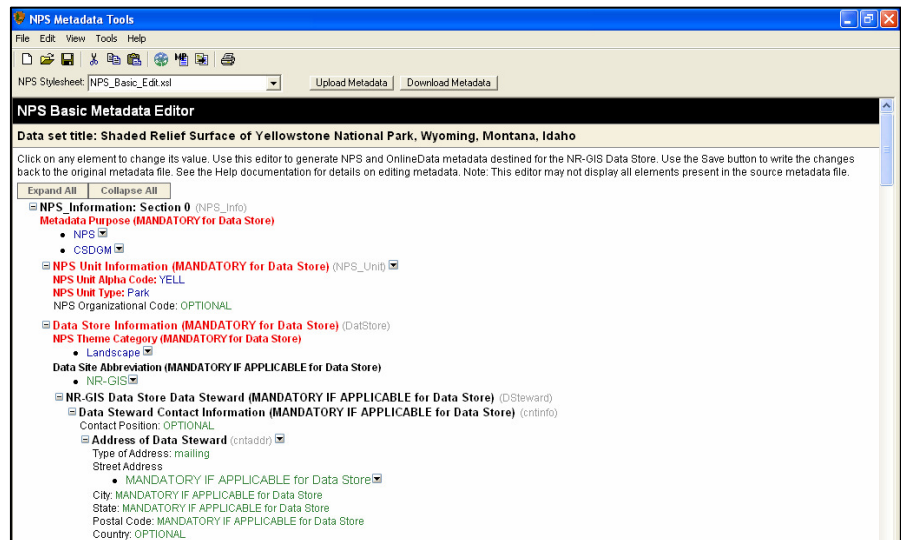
NPS Metadata Tools

File Edit View Tools Help

NPS Stylesheet: NPS_Basic_Edit.xsl

Upload Metadata Download Metadata

NPS Basic Metadata Editor

Data set title: Shaded Relief Surface of Yellowstone National Park, Wyoming, Montana, Idaho

Click on any element to change its value. Use this editor to generate NPS and OnlineData metadata destined for the NR-GIS Data Store. Use the Save button to write the changes back to the original metadata file. See the Help documentation for details on editing metadata. Note: This editor may not display all elements present in the source metadata file.

Expand All Collapse All

NPS_Information: Section 0 (NPS_Info)
Metadata Purpose (MANDATORY for Data Store)
• NPS
• CSDGM

NPS Unit Information (MANDATORY for Data Store) (NPS_Unit)
NPS Unit Alpha Code: YELL
NPS Unit Type: Park
NPS Organizational Code: OPTIONAL

Data Store Information (MANDATORY for Data Store) (DatStore)
NPS Theme Category (MANDATORY for Data Store)
• Landscape
Data Site Abbreviation (MANDATORY IF APPLICABLE for Data Store)
• NR-GIS

NR-GIS Data Store Data Steward (MANDATORY IF APPLICABLE for Data Store) (DSteward)
Data Steward Contact Information (MANDATORY IF APPLICABLE for Data Store) (cntinfo)
Contact Position: OPTIONAL
Address of Data Steward (cntaddr)
Type of Address: mailing
Street Address
• MANDATORY IF APPLICABLE for Data Store
City: MANDATORY IF APPLICABLE for Data Store
State: MANDATORY IF APPLICABLE for Data Store
Postal Code: MANDATORY IF APPLICABLE for Data Store
Country: OPTIONAL